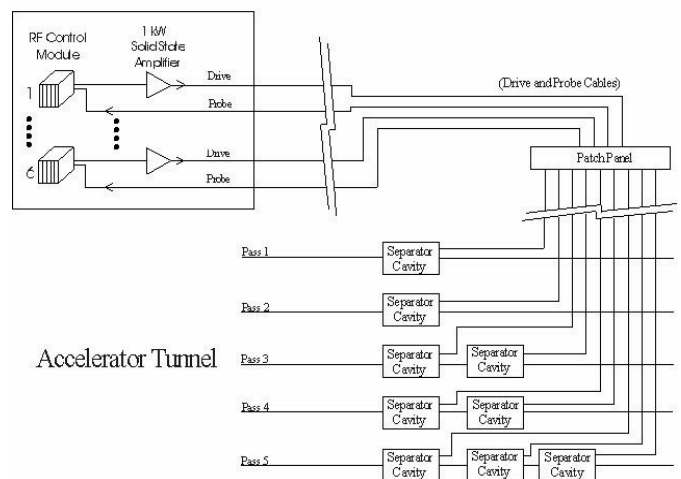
RF Control Module

1 kW Solid State Amplifier

1

6

Drive

Probe

Drive

Probe

(Drive and Probe Cables)

Patch Panel

Pass 1

Separator Cavity

Pass 2

Separator Cavity

Accelerator Tunnel

Pass 3

Separator Cavity

Separator Cavity

Pass 4

Separator Cavity

Separator Cavity

Pass 5

Separator Cavity

Separator Cavity

Separator Cavity